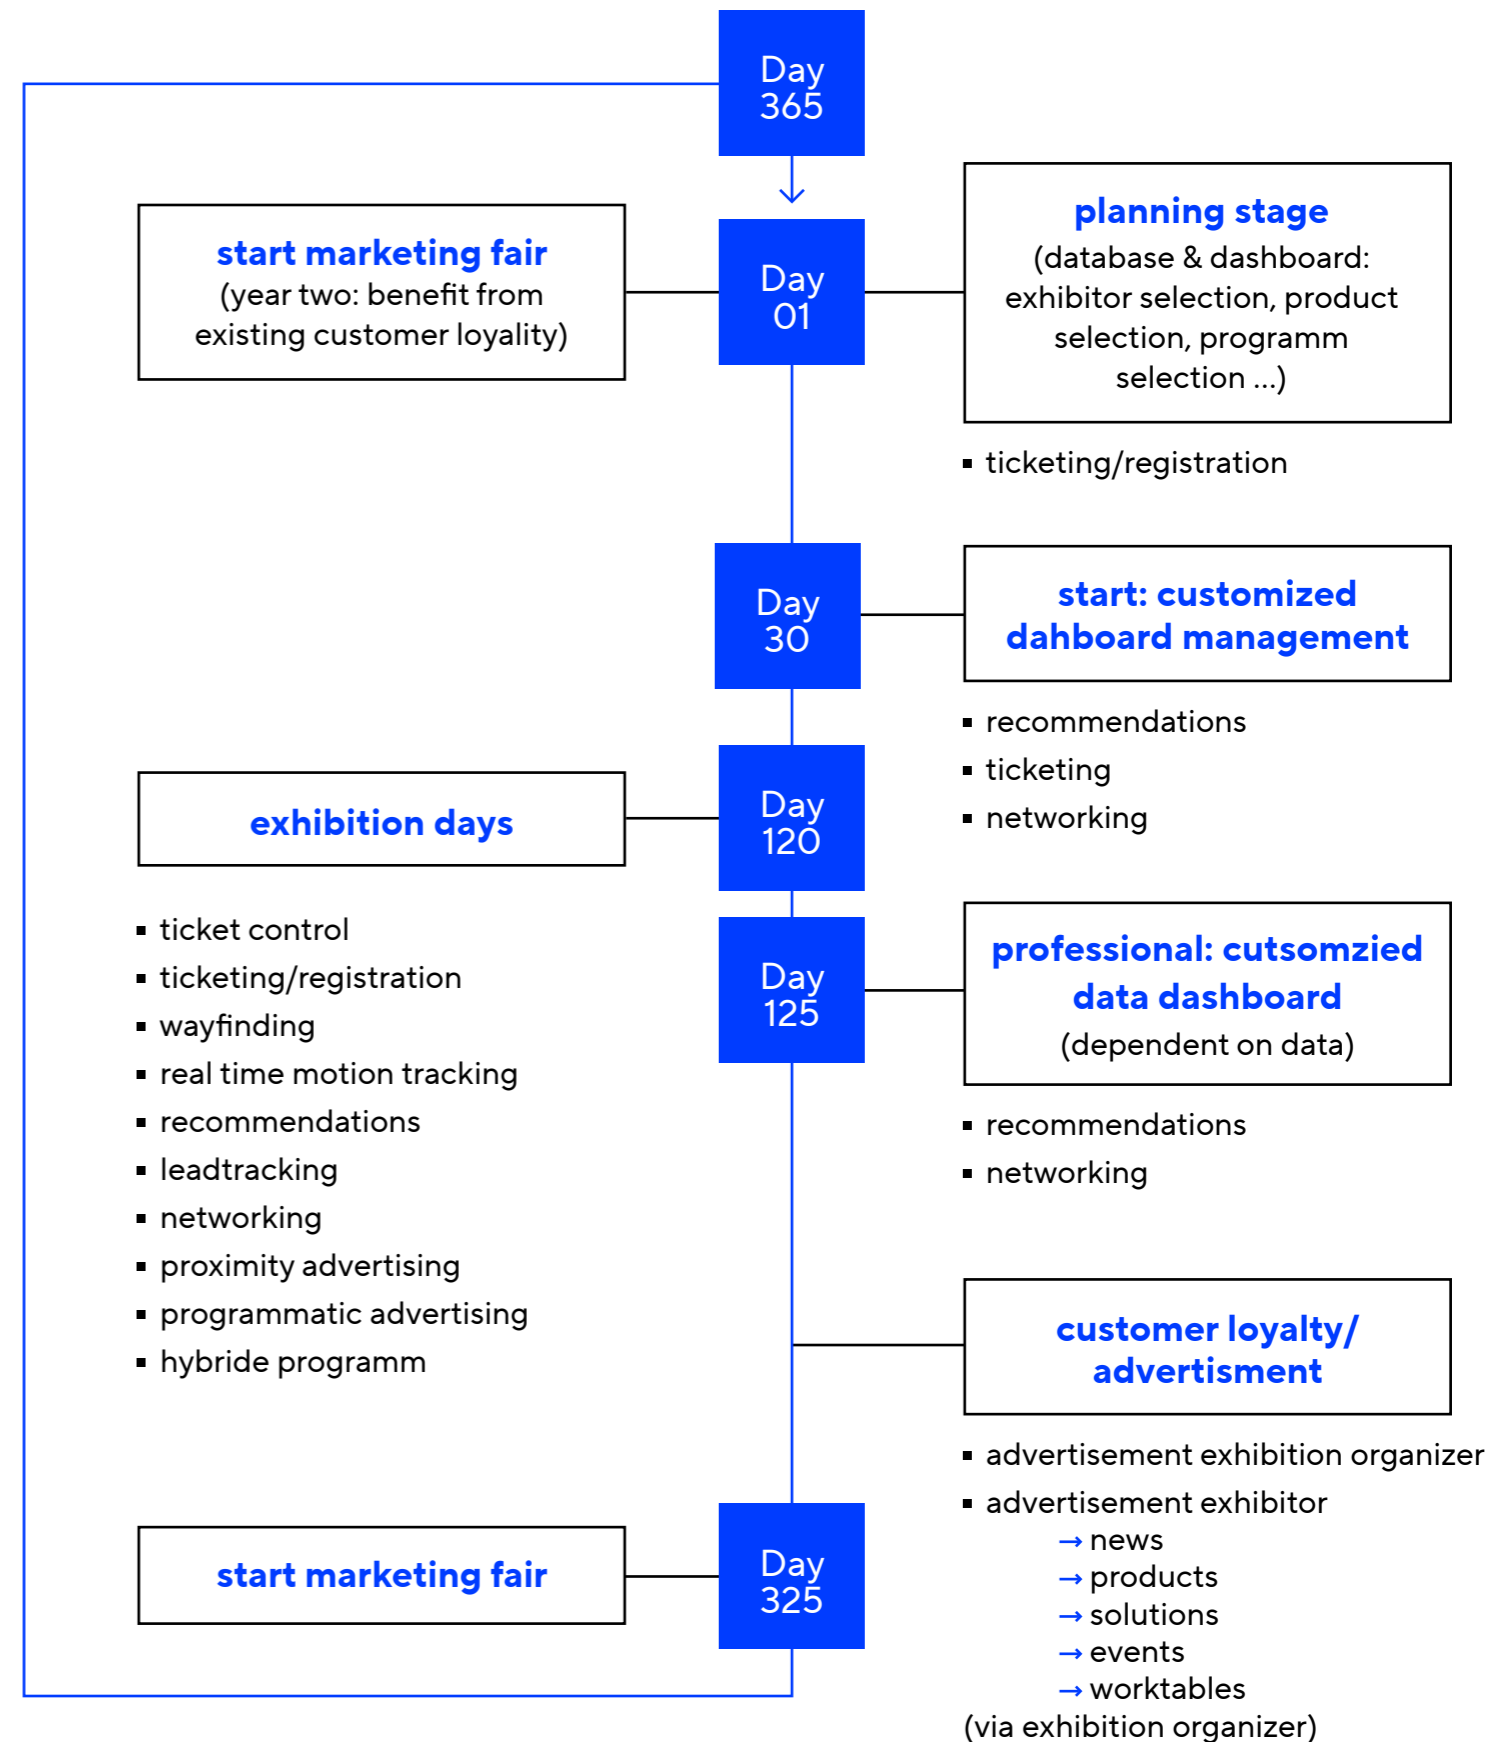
Day 365

start marketing fair
(year two: benefit from existing customer loyality)

Day 01

planning stage
(database & dashboard: exhibitor selection, product selection, programm selection ...)

- ticketing/registration

Day 30

start: customized dahboard management

- recommendations
- ticketing
- networking

exhibition days

Day 120

- ticket control
- ticketing/registration
- wayfinding
- real time motion tracking
- recommendations
- leadtracking
- networking
- proximity advertising
- programmatic advertising
- hybride programm

Day 125

professional: cutsomzied data dashboard
(dependent on data)

- recommendations
- networking

customer loyalty/ advertisment

- advertisement exhibition organizer
- advertisement exhibitor
→ news
→ products
→ solutions
→ events
→ worktables
(via exhibition organizer)

start marketing fair

Day 325